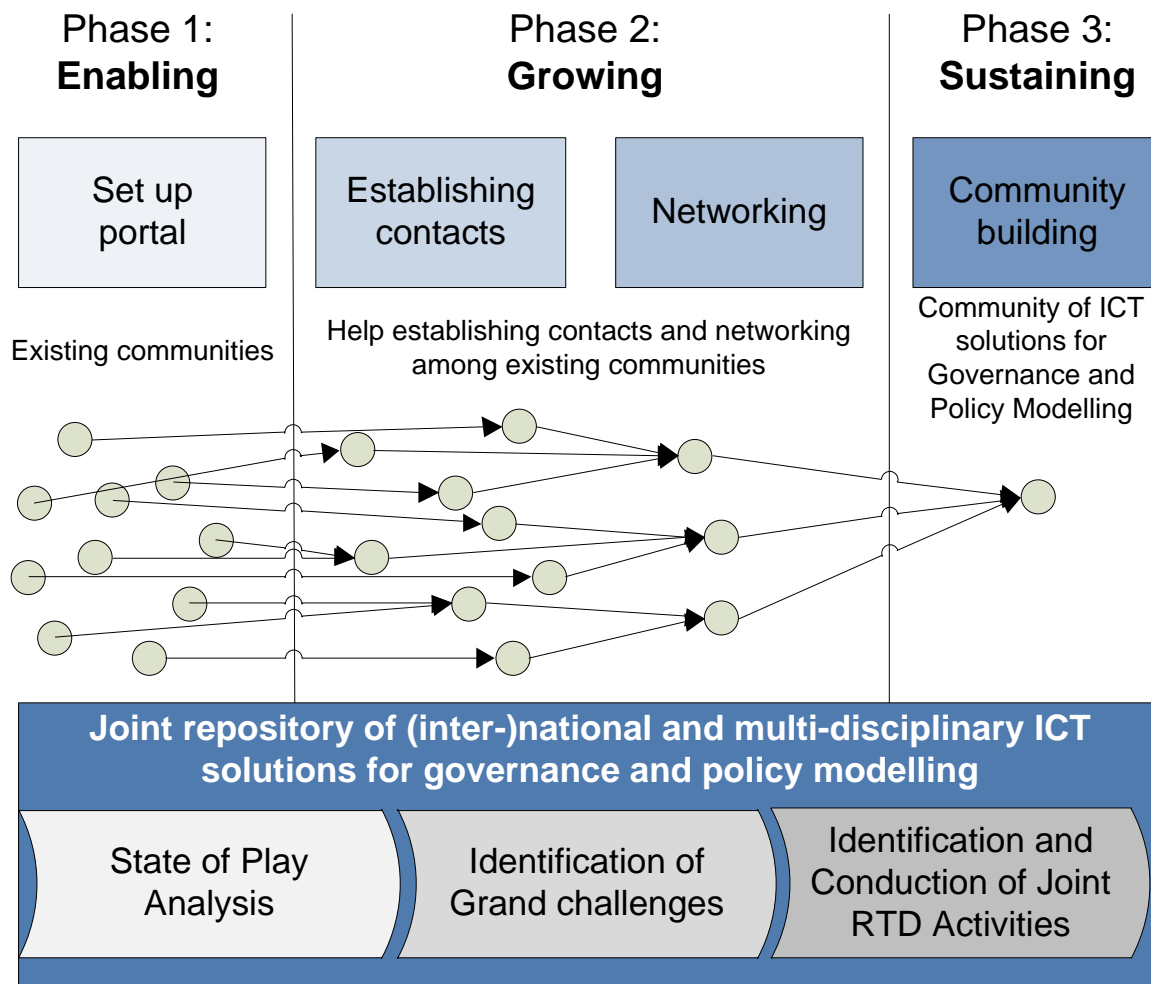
Phase 1:
Enabling

Phase 2:
Growing

Phase 3:
Sustaining

Set up portal

Establishing contacts

Networking

Community building

Existing communities

Help establishing contacts and networking among existing communities

Community of ICT solutions for Governance and Policy Modelling

Joint repository of (inter-)national and multi-disciplinary ICT solutions for governance and policy modelling

State of Play Analysis

Identification of Grand challenges

Identification and Conduction of Joint RTD Activities